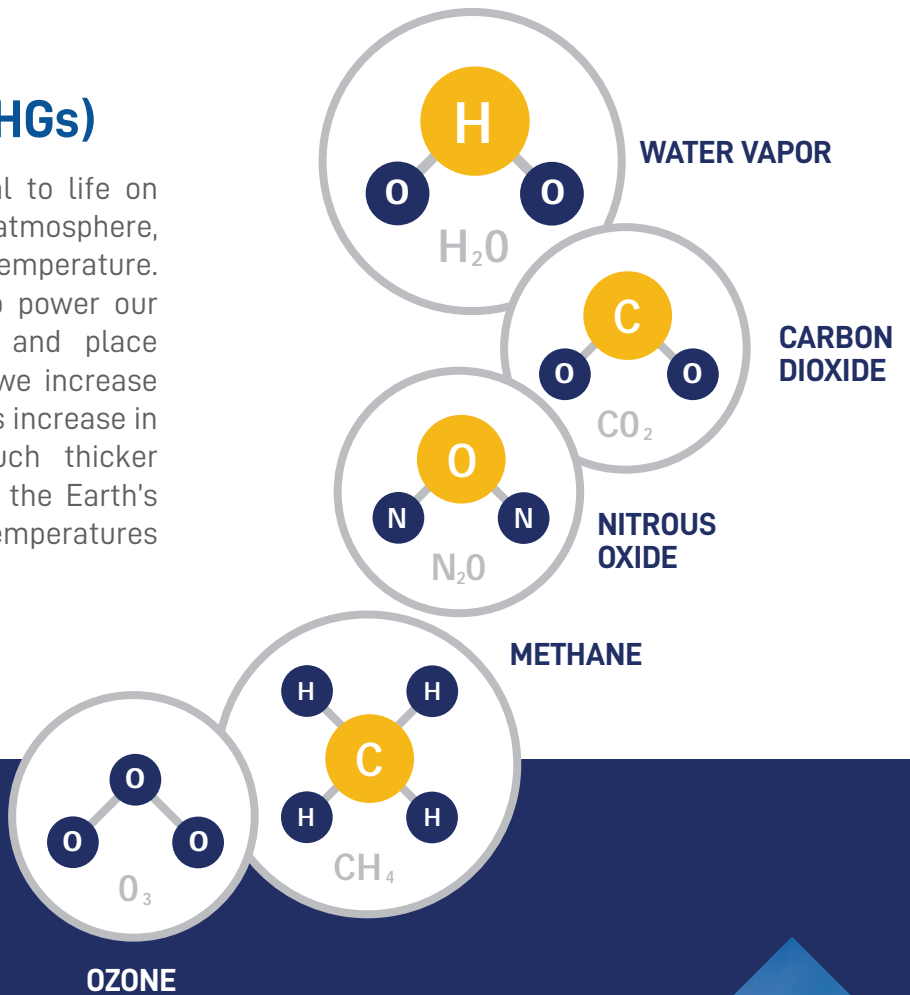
HGs)

l to life on atmosphere, emperature. power our and place we increase s increase in uch thicker the Earth's emperatures

H
O O
$H_2O$
WATER VAPOR

C
O O
$CO_2$
CARBON DIOXIDE

O
N N
$N_2O$
NITROUS OXIDE

METHANE
H H
C
H H
$CH_4$

O
O O
$O_3$
OZONE